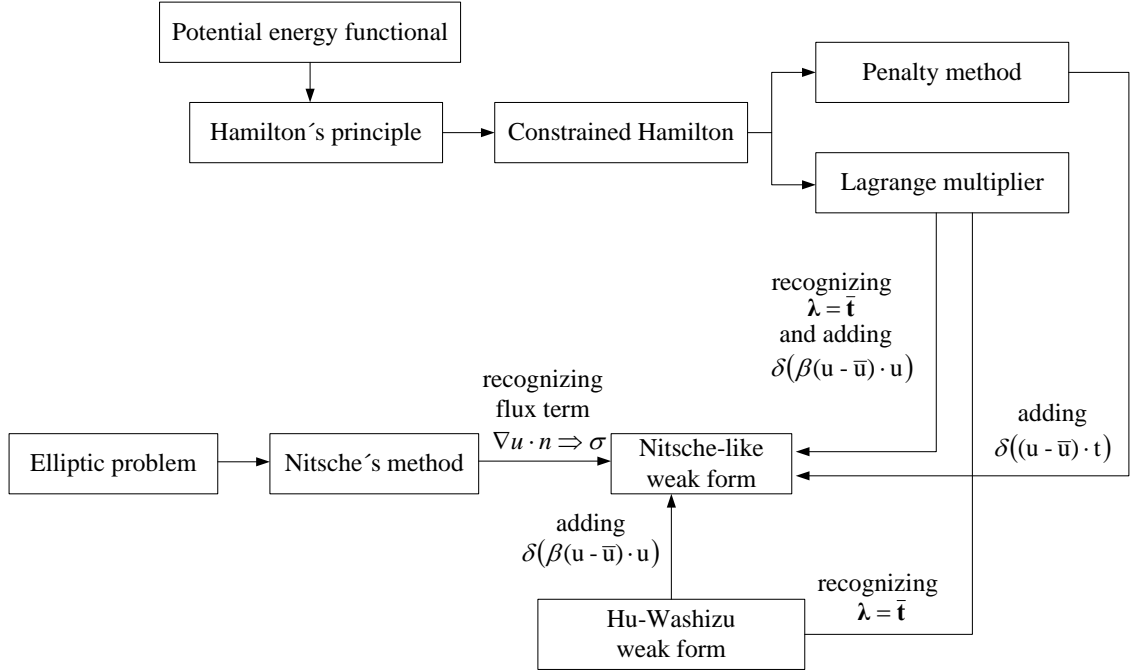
Potential energy functional

Hamilton´s principle

Constrained Hamilton

Penalty method

Lagrange multiplier

recognizing $\boldsymbol{\lambda} = \bar{\mathbf{t}}$ and adding $\delta(\beta(\mathrm{u} - \bar{\mathrm{u}}) \cdot \mathrm{u})$

recognizing flux term $\nabla u \cdot n \Rightarrow \sigma$

adding $\delta((\mathrm{u} - \bar{\mathrm{u}}) \cdot \mathrm{t})$

Elliptic problem

Nitsche´s method

Nitsche-like weak form

adding $\delta(\beta(\mathrm{u} - \bar{\mathrm{u}}) \cdot \mathrm{u})$

recognizing $\boldsymbol{\lambda} = \bar{\mathbf{t}}$

Hu-Washizu weak form